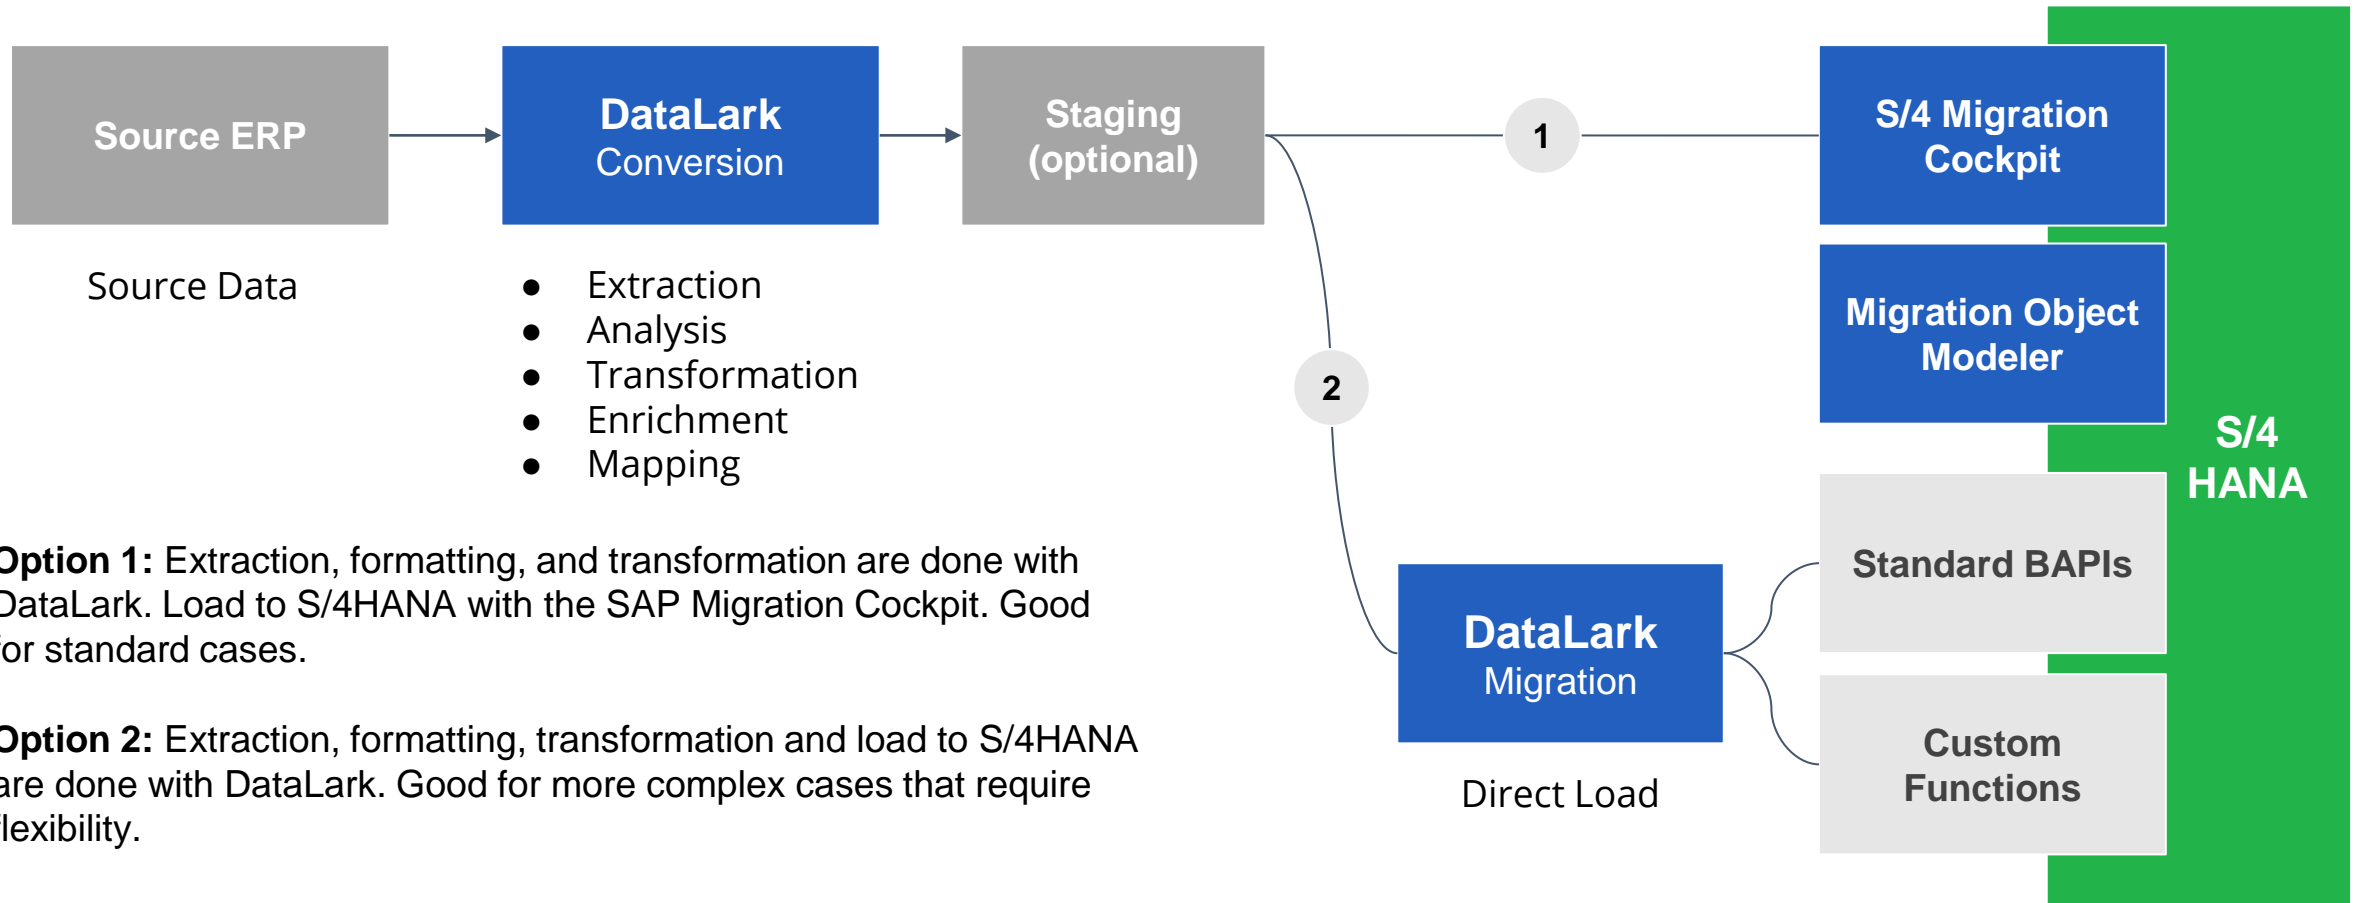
Source ERP

DataLark
Conversion

Staging
(optional)

1

S/4 Migration Cockpit

Source Data

- Extraction
- Analysis
- Transformation
- Enrichment
- Mapping

Migration Object Modeler

2

S/4 HANA

Standard BAPIs

Option 1: Extraction, formatting, and transformation are done with DataLark. Load to S/4HANA with the SAP Migration Cockpit. Good for standard cases.

DataLark
Migration

Option 2: Extraction, formatting, transformation and load to S/4HANA are done with DataLark. Good for more complex cases that require flexibility.

Custom Functions

Direct Load